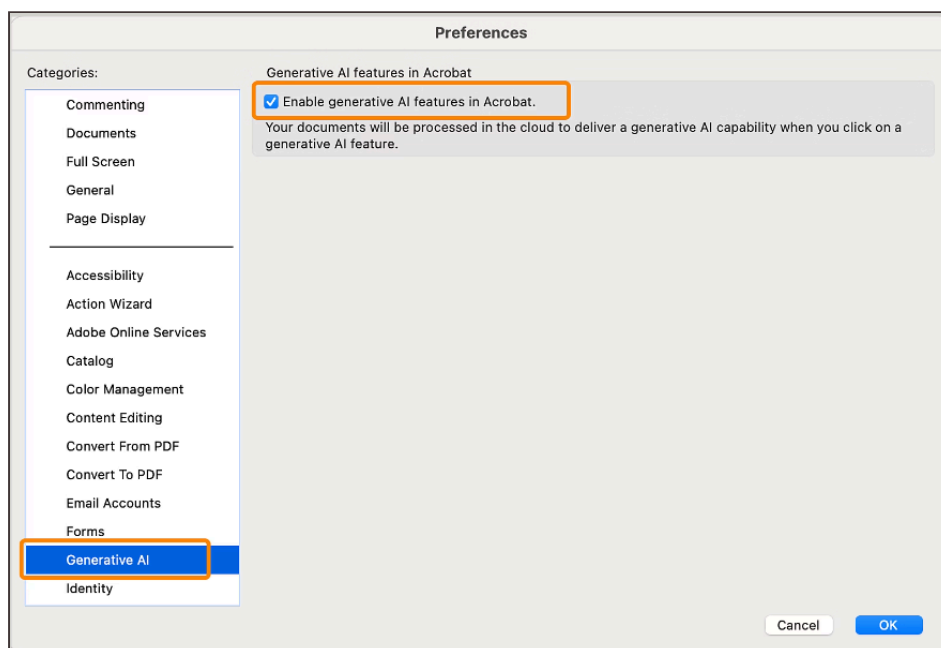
Preferences

Categories:

Commenting
Documents
Full Screen
General
Page Display

Accessibility
Action Wizard
Adobe Online Services
Catalog
Color Management
Content Editing
Convert From PDF
Convert To PDF
Email Accounts
Forms
Generative AI
Identity

Generative AI features in Acrobat

Enable generative AI features in Acrobat.

Your documents will be processed in the cloud to deliver a generative AI capability when you click on a generative AI feature.

Cancel
OK